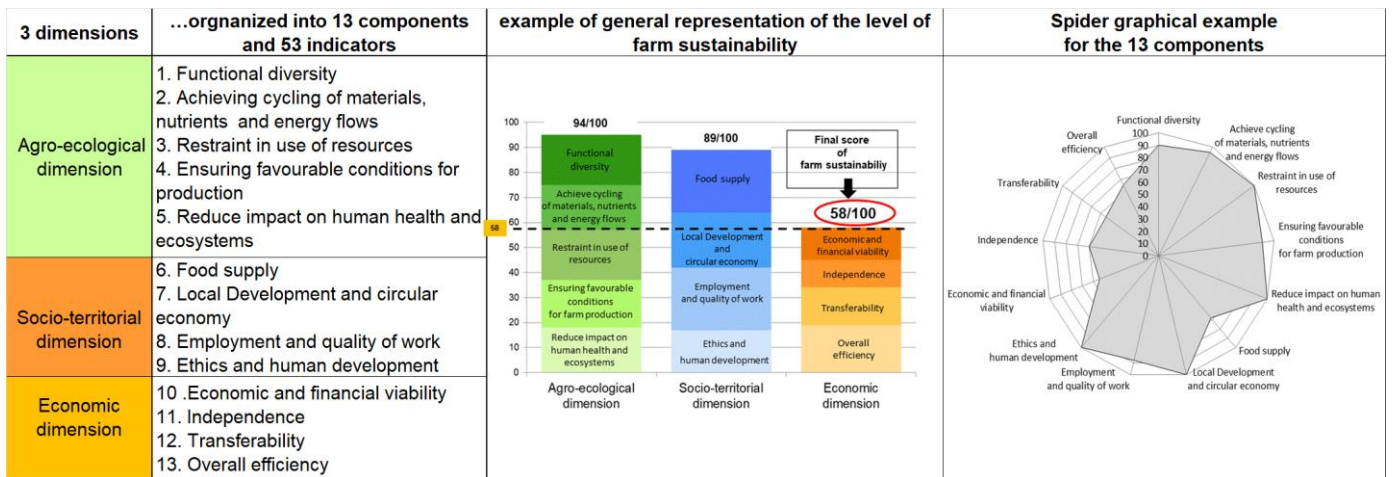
| 3 dimensions | …orgnanized into 13 components and 53 indicators | example of general representation of the level of farm sustainability | Spider graphical example for the 13 components |
|---|---|---|---|
| Agro-ecological dimension | 1. Functional diversity<br>2. Achieving cycling of materials, nutrients and energy flows<br>3. Restraint in use of resources<br>4. Ensuring favourable conditions for production<br>5. Reduce impact on human health and ecosystems | | |
| Socio-territorial dimension | 6. Food supply<br>7. Local Development and circular economy<br>8. Employment and quality of work<br>9. Ethics and human development | | |
| Economic dimension | 10 .Economic and financial viability<br>11. Independence<br>12. Transferability<br>13. Overall efficiency | | |

100
90
80
70
60
50
40
30
20
10
0
58

94/100
Functional diversity
Achieve cycling of materials, nutrients and energy flows
Restraint in use of resources
Ensuring favourable conditions for farm production
Reduce impact on human health and ecosystems
Agro-ecological dimension

89/100
Food supply
Local Development and circular economy
Employment and quality of work
Ethics and human development
Socio-territorial dimension

Final score of farm sustainabiliy
58/100
Economic and financial viability
Independence
Transferability
Overall efficiency
Economic dimension

Functional diversity
Achieve cycling of materials, nutrients and energy flows
Restraint in use of resources
Ensuring favourable conditions for farm production
Reduce impact on human health and ecosystems
Food supply
Local Development and circular economy
Employment and quality of work
Ethics and human development
Economic and financial viability
Independence
Transferability
Overall efficiency
100
90
80
70
60
50
40
30
20
10
0